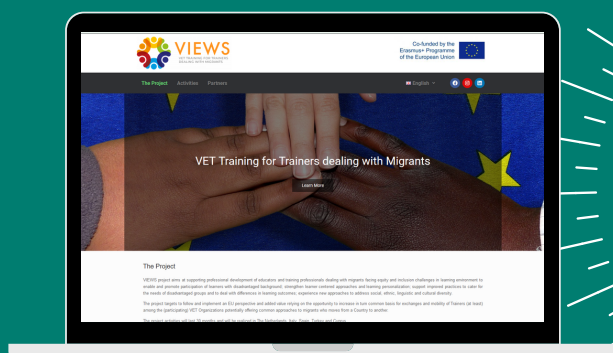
VIEWS

VET TRAINING FOR TRAINERS DEALING WITH MIGRANTS

Co-funded by the Erasmus+ Programme of the European Union

The Project Activities Partners

English

VET Training for Trainers dealing with Migrants

Learn More

The Project

VIEWS project aims at supporting professional development of educators and training professionals dealing with migrants facing equity and inclusion challenges in learning environment to enable and promote participation of learners with disadvantaged background; strengthen learner centered approaches and learning personalization; support inspired practices to cater for the needs of disadvantaged groups and to deal with differences in learning outcomes; experience new approaches to address social, ethnic, linguistic and cultural diversity.

The project targets to follow and implement an EU perspective and added value relying on the opportunity to increase in turn common basis for exchanges and mobility of Trainers (at least) among the (participating) VET Organizations potentially offering common approaches to migrants who moves from a Country to another.

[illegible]